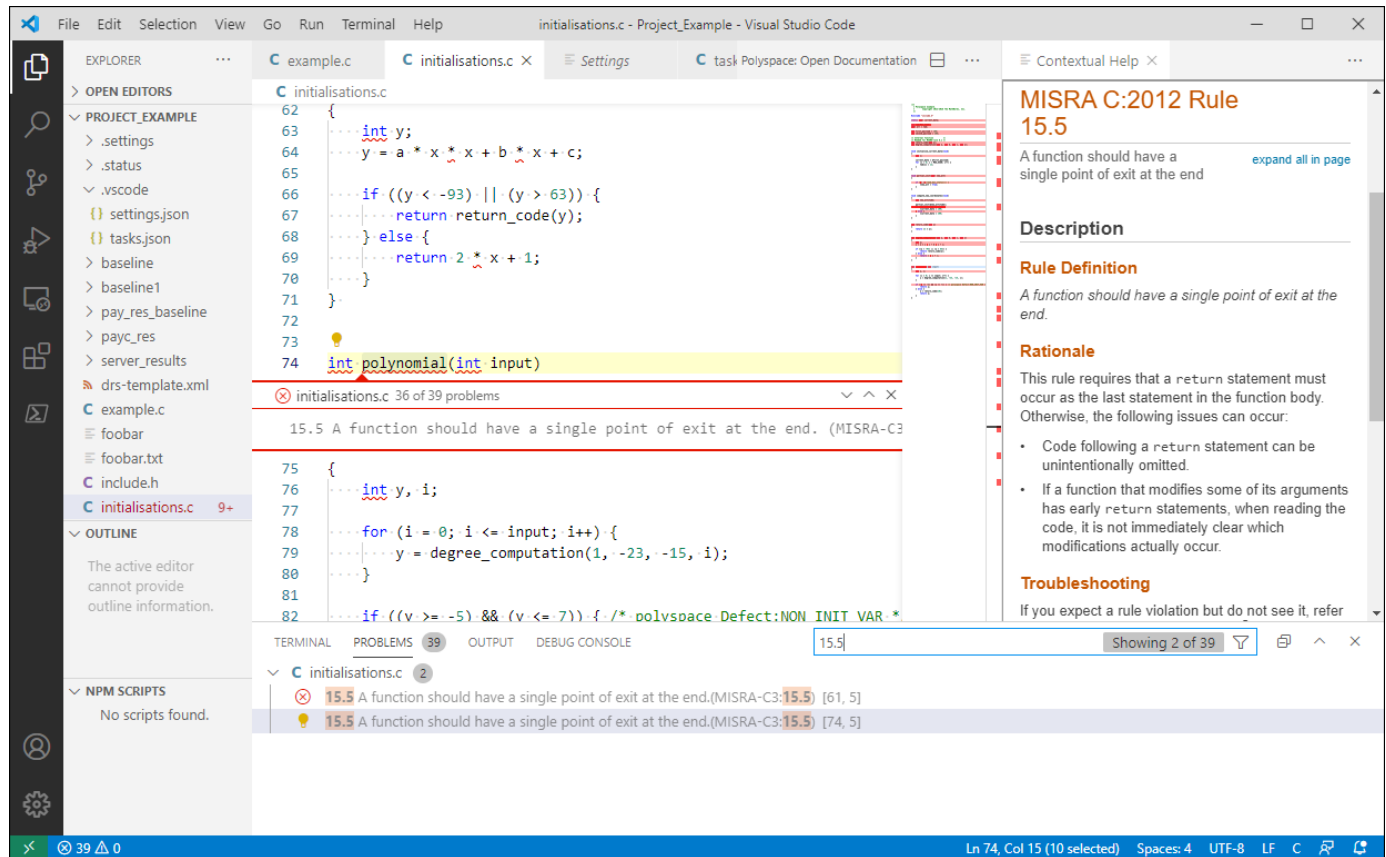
File Edit Selection View Go Run Terminal Help initialisations.c - Project_Example - Visual Studio Code

EXPLORER ···
OPEN EDITORS
PROJECT_EXAMPLE
.settings
.status
.vscode
settings.json
tasks.json
baseline
baseline1
pay_res_baseline
payc_res
server_results
drs-template.xml
example.c
foobar
foobar.txt
include.h
initialisations.c 9+
OUTLINE
The active editor cannot provide outline information.
NPM SCRIPTS
No scripts found.

example.c | initialisations.c | Settings | task Polyspace: Open Documentation

initialisations.c

62 {
63 int y;
64 y = a * x * x + b * x + c;
65
66 if ((y < -93) || (y > 63)) {
67 return return_code(y);
68 } else {
69 return 2 * x + 1;
70 }
71 }
72
73
74 int polynomial(int input)

initialisations.c 36 of 39 problems
15.5 A function should have a single point of exit at the end. (MISRA-C3

75 {
76 int y, i;
77
78 for (i = 0; i <= input; i++) {
79 y = degree_computation(1, -23, -15, i);
80 }
81
82 if ((y >= -5) && (y <= 7)) { /* polyspace Defect:NON_INIT_VAR *

Contextual Help

MISRA C:2012 Rule 15.5
A function should have a single point of exit at the end
expand all in page

Description
Rule Definition
A function should have a single point of exit at the end.
Rationale
This rule requires that a return statement must occur as the last statement in the function body. Otherwise, the following issues can occur:
• Code following a return statement can be unintentionally omitted.
• If a function that modifies some of its arguments has early return statements, when reading the code, it is not immediately clear which modifications actually occur.
Troubleshooting
If you expect a rule violation but do not see it, refer

TERMINAL PROBLEMS 39 OUTPUT DEBUG CONSOLE
15.5 Showing 2 of 39
initialisations.c 2
15.5 A function should have a single point of exit at the end.(MISRA-C3:15.5) [61, 5]
15.5 A function should have a single point of exit at the end.(MISRA-C3:15.5) [74, 5]

39 0 Ln 74, Col 15 (10 selected) Spaces: 4 UTF-8 LF C